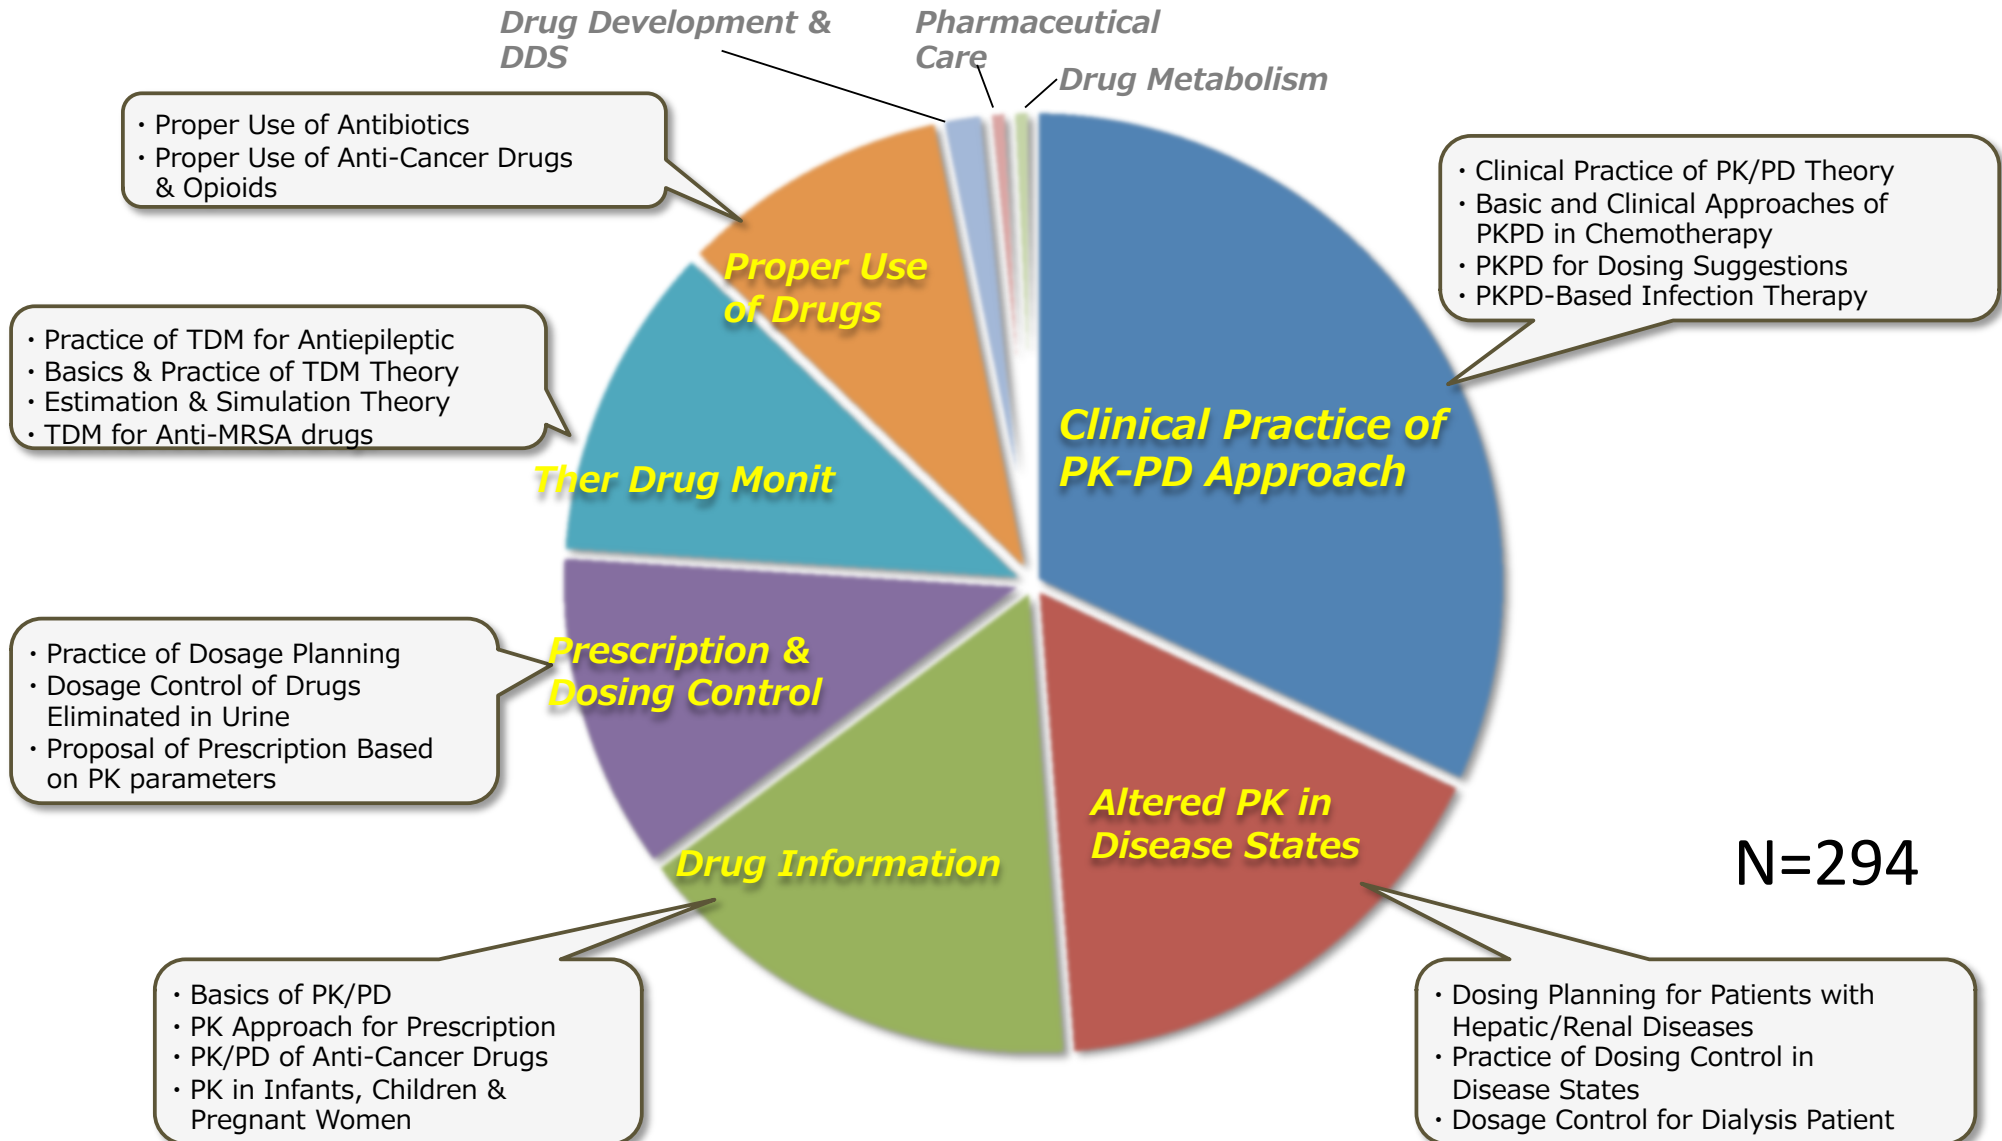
Drug Development & DDS

Pharmaceutical Care

Drug Metabolism

・Proper Use of Antibiotics
・Proper Use of Anti-Cancer Drugs & Opioids

・Clinical Practice of PK/PD Theory
・Basic and Clinical Approaches of PKPD in Chemotherapy
・PKPD for Dosing Suggestions
・PKPD-Based Infection Therapy

Proper Use of Drugs

・Practice of TDM for Antiepileptic
・Basics & Practice of TDM Theory
・Estimation & Simulation Theory
・TDM for Anti-MRSA drugs

Clinical Practice of PK-PD Approach

Ther Drug Monit

・Practice of Dosage Planning
・Dosage Control of Drugs Eliminated in Urine
・Proposal of Prescription Based on PK parameters

Prescription & Dosing Control

Altered PK in Disease States

Drug Information

N=294

・Basics of PK/PD
・PK Approach for Prescription
・PK/PD of Anti-Cancer Drugs
・PK in Infants, Children & Pregnant Women

・Dosing Planning for Patients with Hepatic/Renal Diseases
・Practice of Dosing Control in Disease States
・Dosage Control for Dialysis Patient